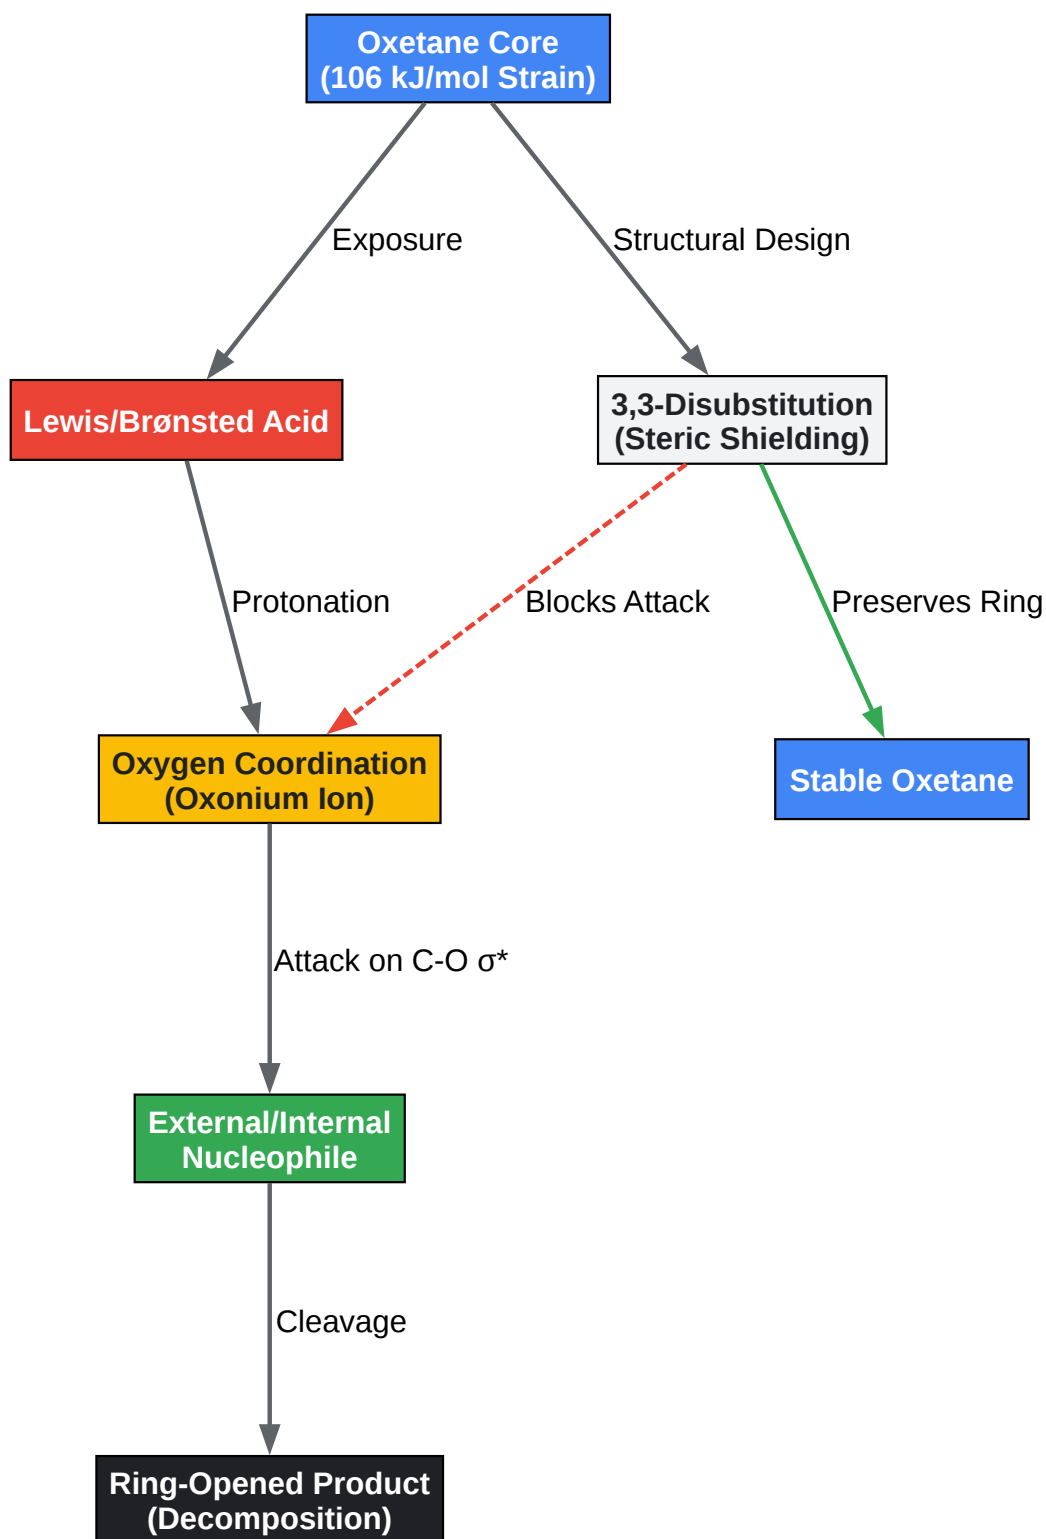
Oxetane Core
(106 kJ/mol Strain)

Exposure

Structural Design

Lewis/Brønsted Acid

3,3-Disubstitution
(Steric Shielding)

Protonation

Blocks Attack

Preserves Ring

Oxygen Coordination
(Oxonium Ion)

Stable Oxetane

Attack on C-O σ*

External/Internal
Nucleophile

Cleavage

Ring-Opened Product
(Decomposition)